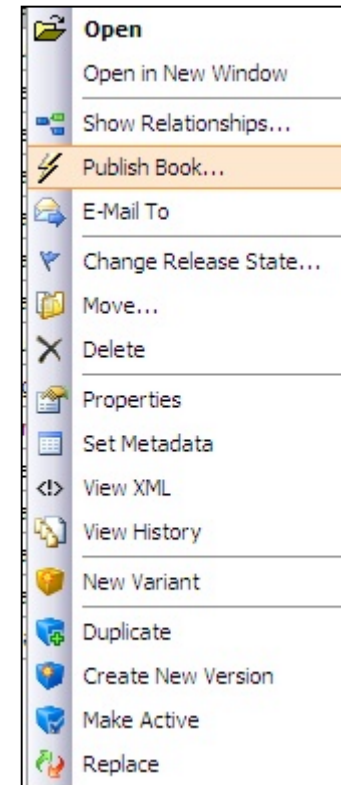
Open
Open in New Window
Show Relationships...
Publish Book...
E-Mail To
Change Release State...
Move...
Delete
Properties
Set Metadata
View XML
View History
New Variant
Duplicate
Create New Version
Make Active
Replace